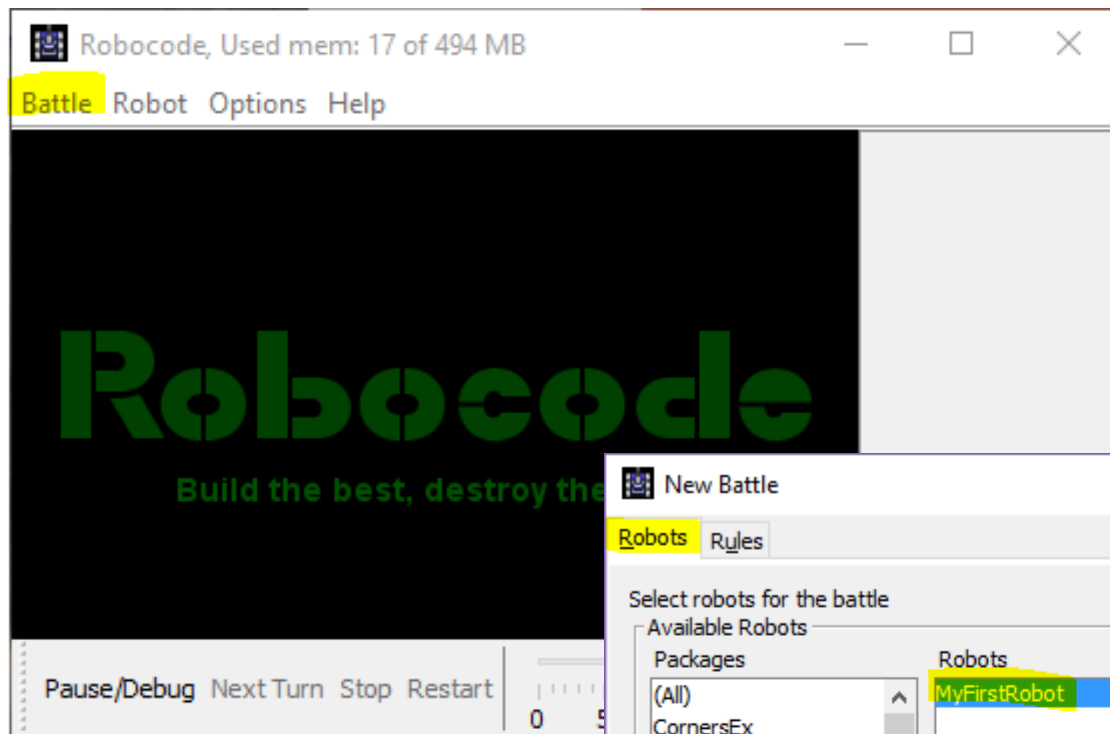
Robocode, Used mem: 17 of 494 MB

Battle Robot Options Help

Robocode

Build the best, destroy the

Pause/Debug Next Turn Stop Restart

0 5

New Battle

Robots Rules

Select robots for the battle

Available Robots

Packages

(All)

CornersEx

Robots

MyFirstRobot